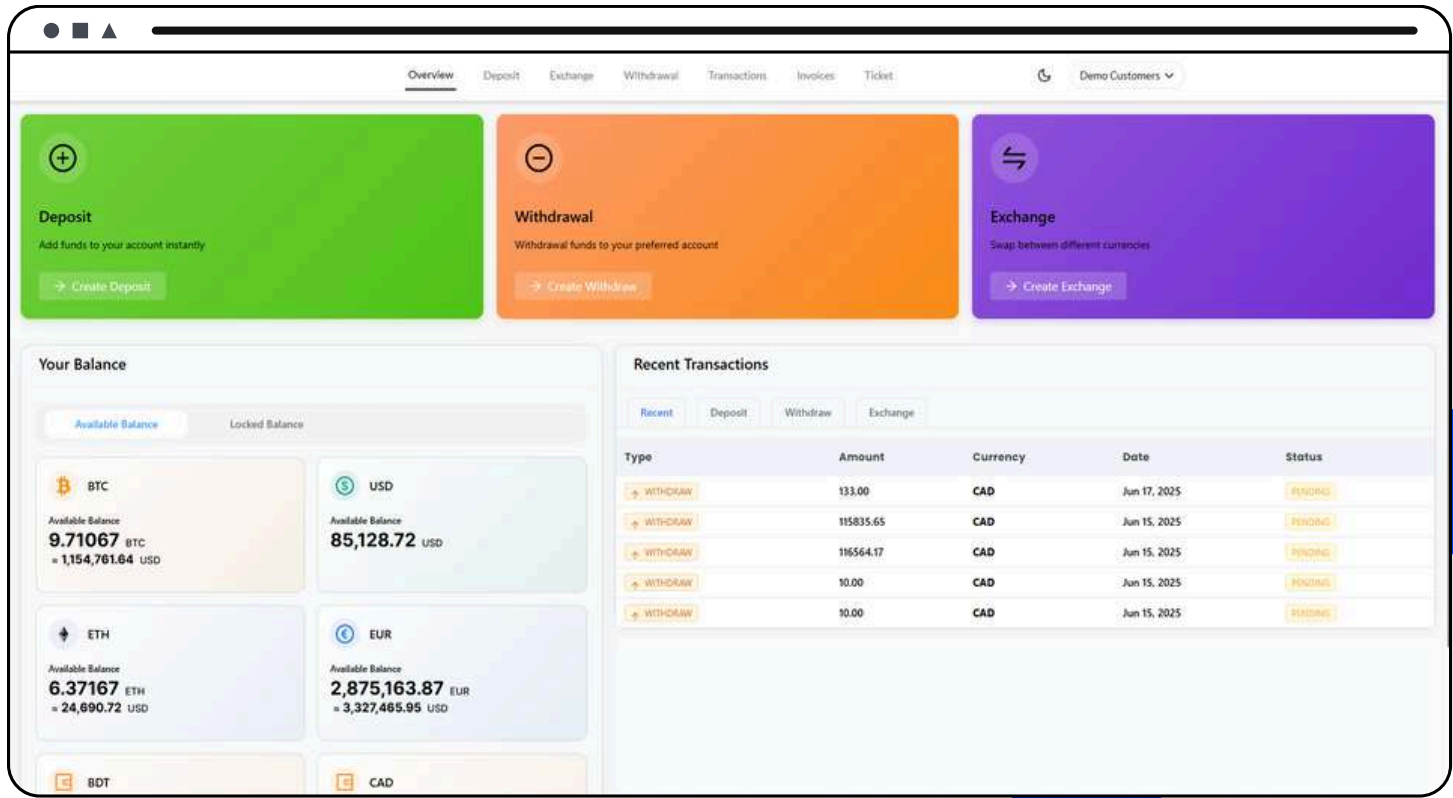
Overview Deposit Exchange Withdrawal Transactions Invoices Ticket

Demo Customers

Deposit
Add funds to your account instantly
→ Create Deposit

Withdrawal
Withdrawal funds to your preferred account
→ Create Withdraw

Exchange
Swap between different currencies
→ Create Exchange

Your Balance

Available Balance Locked Balance

BTC
Available Balance
9.71067 BTC
≈ 1,154,761.64 USD

USD
Available Balance
85,128.72 USD

ETH
Available Balance
6.37167 ETH
≈ 24,690.72 USD

EUR
Available Balance
2,875,163.87 EUR
≈ 3,327,465.95 USD

BDT

CAD

Recent Transactions

Recent Deposit Withdraw Exchange

| Type | Amount | Currency | Date | Status |
|---|---|---|---|---|
| WITHDRAW | 133.00 | CAD | Jun 17, 2025 | PENDING |
| WITHDRAW | 115835.65 | CAD | Jun 15, 2025 | PENDING |
| WITHDRAW | 116564.17 | CAD | Jun 15, 2025 | PENDING |
| WITHDRAW | 10.00 | CAD | Jun 15, 2025 | PENDING |
| WITHDRAW | 10.00 | CAD | Jun 15, 2025 | PENDING |